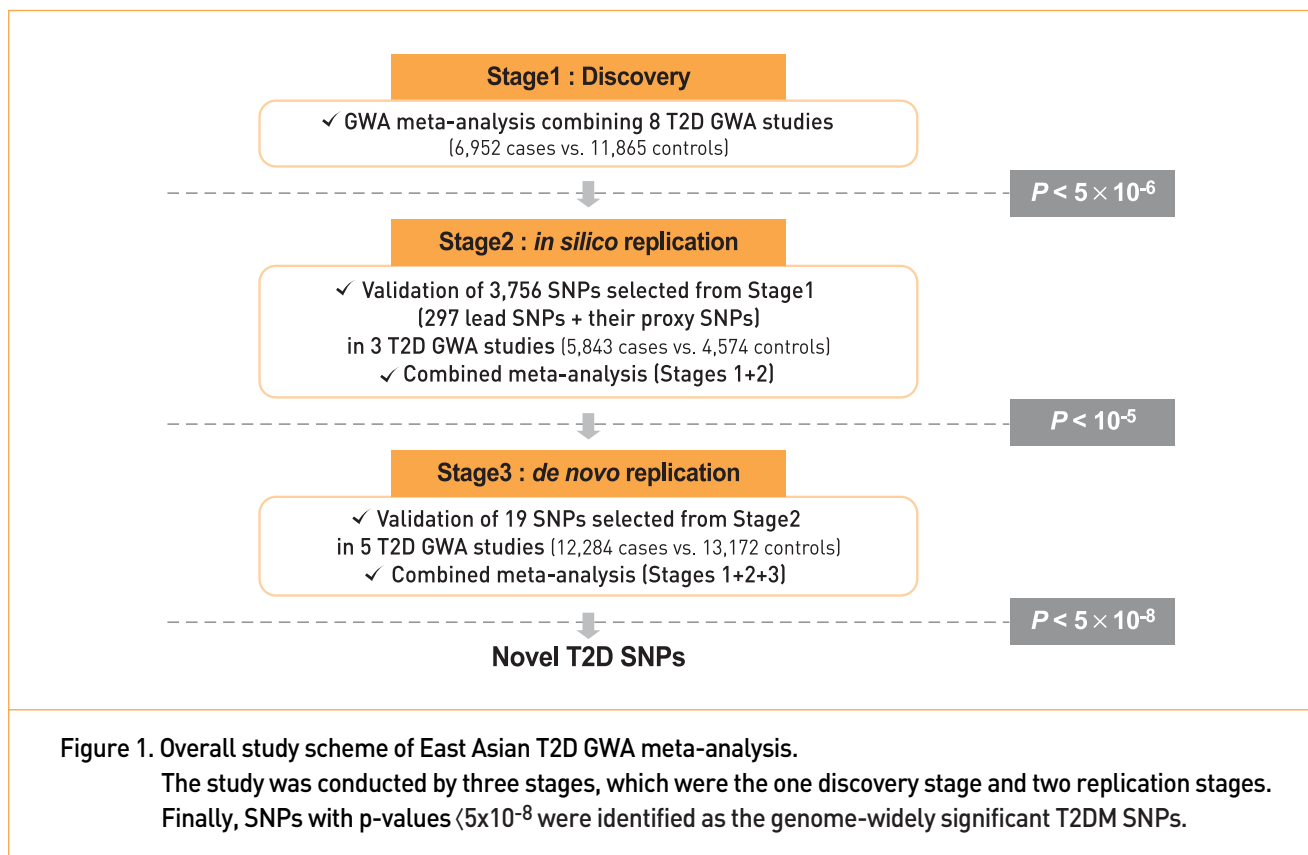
Stage1 : Discovery

✓ GWA meta-analysis combining 8 T2D GWA studies (6,952 cases vs. 11,865 controls)

$P < 5 \times 10^{-6}$

Stage2 : in silico replication

✓ Validation of 3,756 SNPs selected from Stage1 (297 lead SNPs + their proxy SNPs) in 3 T2D GWA studies (5,843 cases vs. 4,574 controls)
✓ Combined meta-analysis (Stages 1+2)

$P < 10^{-5}$

Stage3 : de novo replication

✓ Validation of 19 SNPs selected from Stage2 in 5 T2D GWA studies (12,284 cases vs. 13,172 controls)
✓ Combined meta-analysis (Stages 1+2+3)

$P < 5 \times 10^{-8}$

Novel T2D SNPs

Figure 1. Overall study scheme of East Asian T2D GWA meta-analysis.
The study was conducted by three stages, which were the one discovery stage and two replication stages. Finally, SNPs with p-values 〈5x10$^{-8}$ were identified as the genome-widely significant T2DM SNPs.